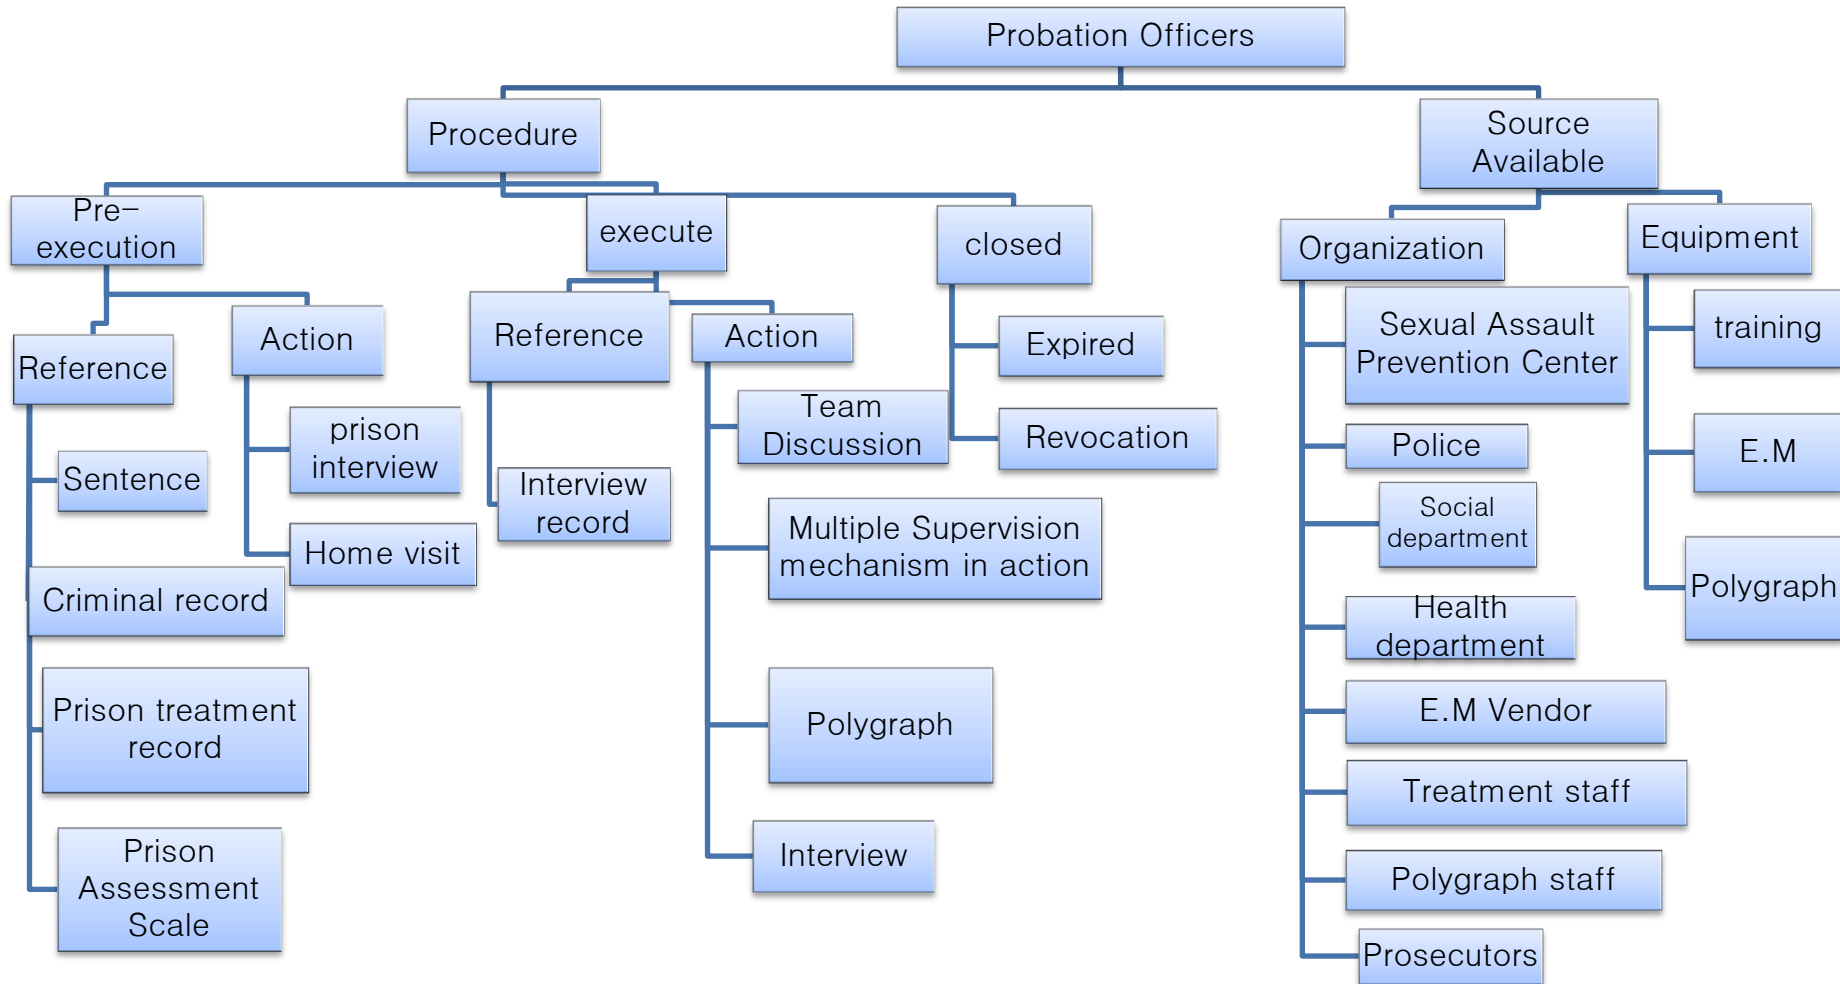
Probation Officers

Procedure

Source Available

Pre-execution

execute

closed

Organization

Equipment

Reference

Action

Reference

Action

Expired

Revocation

Sexual Assault Prevention Center

training

Sentence

prison interview

Home visit

Interview record

Team Discussion

Multiple Supervision mechanism in action

Police

Social department

E.M

Criminal record

Health department

Polygraph

Prison treatment record

Polygraph

E.M Vendor

Treatment staff

Prison Assessment Scale

Interview

Polygraph staff

Prosecutors